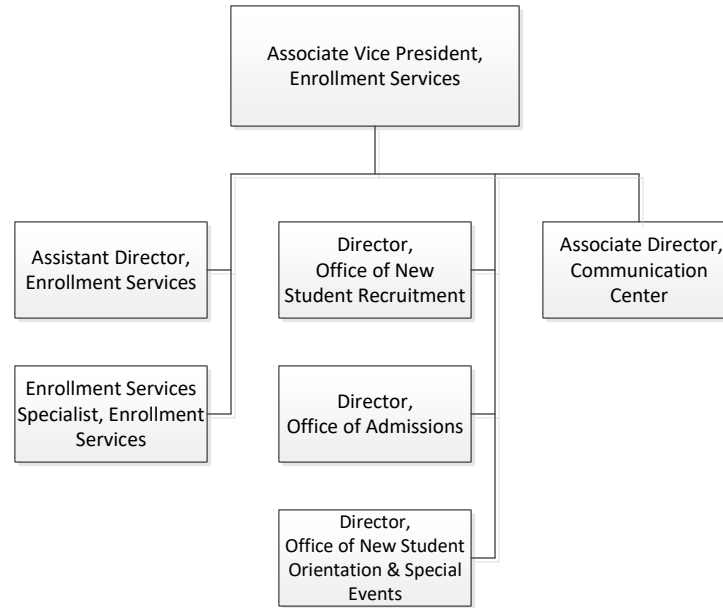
Associate Vice President, Enrollment Services

Assistant Director, Enrollment Services

Enrollment Services Specialist, Enrollment Services

Director, Office of New Student Recruitment

Director, Office of Admissions

Director, Office of New Student Orientation & Special Events

Associate Director, Communication Center